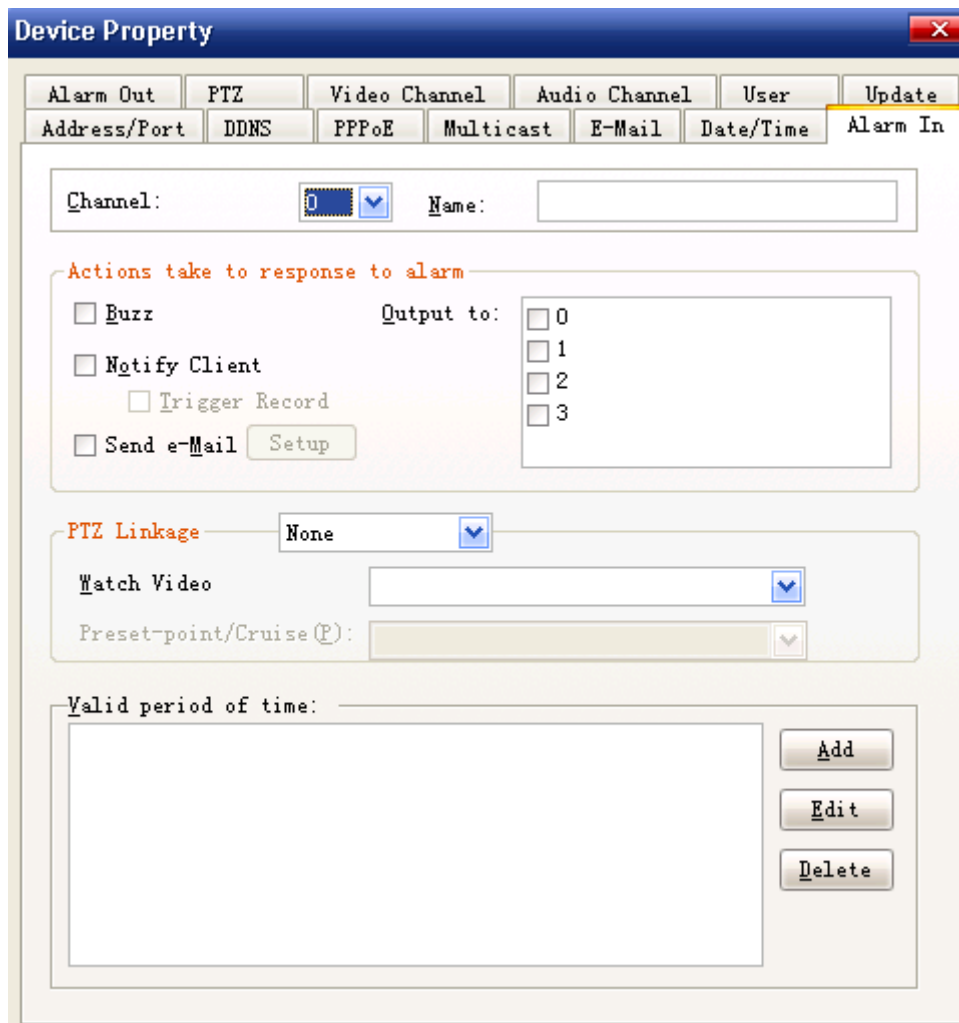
Device Property

Alarm Out | PTZ | Video Channel | Audio Channel | User | Update
Address/Port | DDNS | PPPoE | Multicast | E-Mail | Date/Time | Alarm In

Channel: 0 Name:

Actions take to response to alarm

Buzz

Notify Client

Trigger Record

Send e-Mail Setup

Output to:

0
1
2
3

PTZ Linkage None

Watch Video

Preset-point/Cruise(P):

Valid period of time:

Add

Edit

Delete